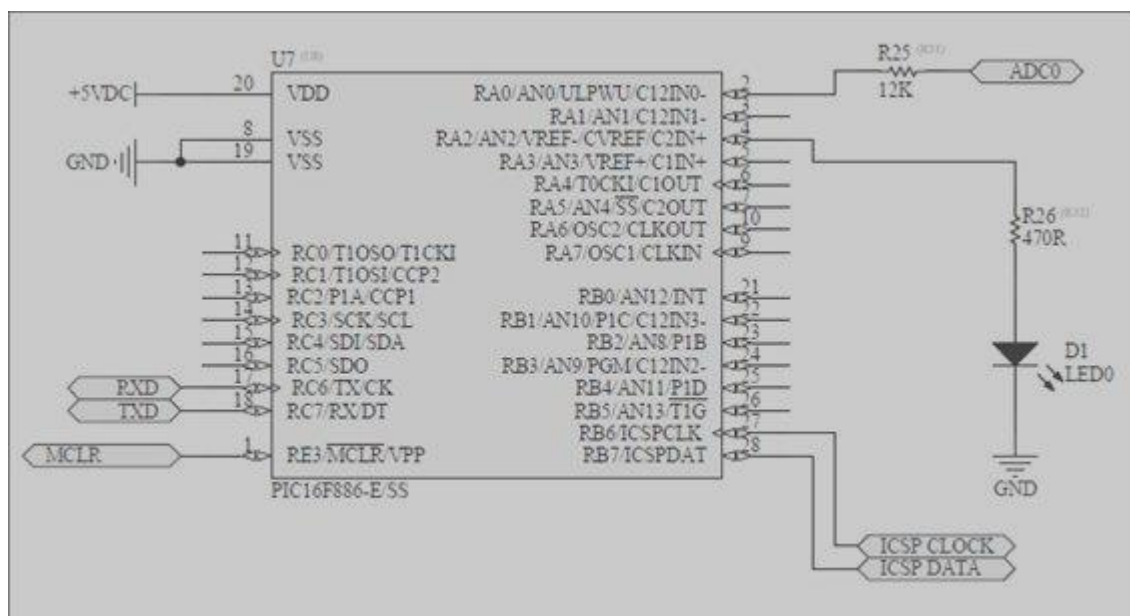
U7 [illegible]

+5VDC
GND

20 VDD
8 VSS
19 VSS

11 RC0/T1OSO/T1CKI
1 RC1/T1OSI/CCP2
13 RC2/P1A/CCP1
14 RC3/SCK/SCL
15 RC4/SDI/SDA
16 RC5/SDO
17 RC6/TX/CK
18 RC7/RX/DT
1 RE3/$\overline{MCLR}$/VPP

PXD
TXD
MCLR

RA0/AN0/ULPWU/C12IN0- 2
RA1/AN1/C12IN1- 3
RA2/AN2/VREF-/CVREF/C2IN+ 4
RA3/AN3/VREF+/C1IN+ 5
RA4/T0CKI/C1OUT 6
RA5/AN4/$\overline{SS}$/C2OUT 7
RA6/OSC2/CLKOUT 10
RA7/OSC1/CLKIN 9
RB0/AN12/INT 21
RB1/AN10/P1C/C12IN3- 22
RB2/AN8/P1B 23
RB3/AN9/PGM/C12IN2- 24
RB4/AN11/P1D 25
RB5/AN13/$\overline{T1G}$ 26
RB6/ICSPCLK 27
RB7/ICSPDAT 28

PIC16F886-E/SS

R25 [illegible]
12K
ADC0

R26 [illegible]
470R

D1
LED0

GND

ICSP CLOCK
ICSP DATA